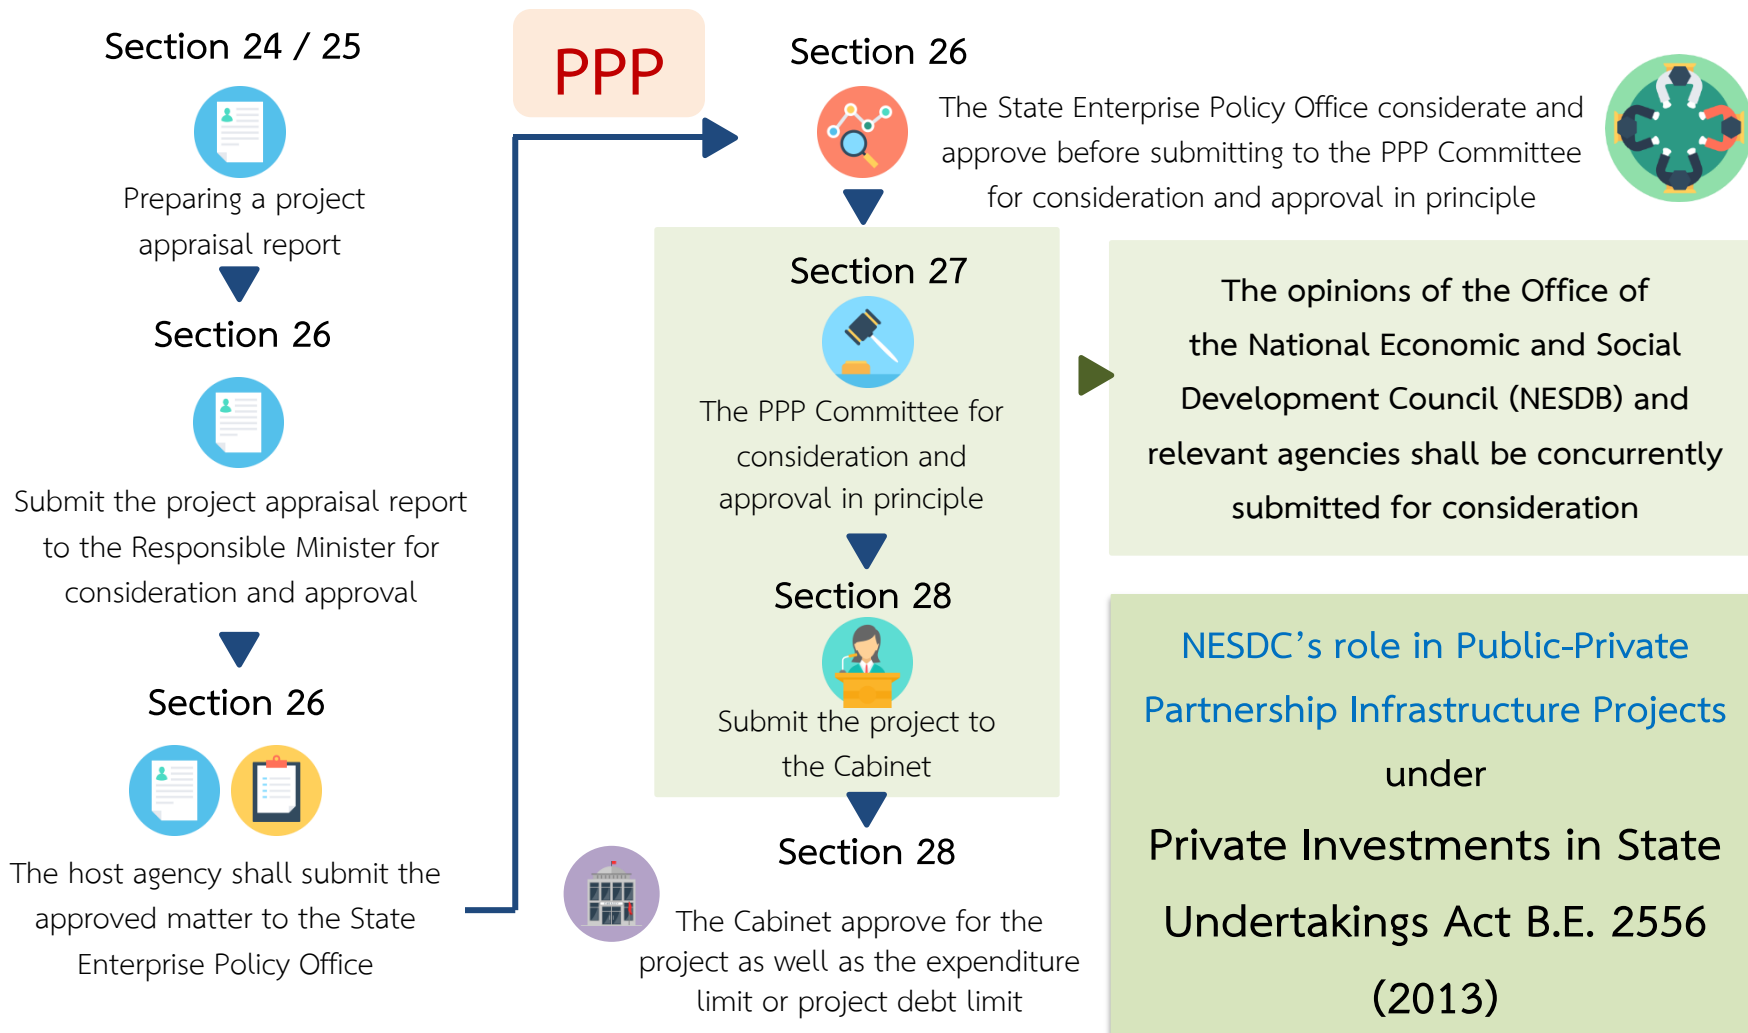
Section 24 / 25

Preparing a project appraisal report

Section 26

Submit the project appraisal report to the Responsible Minister for consideration and approval

Section 26

The host agency shall submit the approved matter to the State Enterprise Policy Office

PPP

Section 26

The State Enterprise Policy Office considerate and approve before submitting to the PPP Committee for consideration and approval in principle

Section 27

The PPP Committee for consideration and approval in principle

Section 28

Submit the project to the Cabinet

Section 28

The Cabinet approve for the project as well as the expenditure limit or project debt limit

The opinions of the Office of the National Economic and Social Development Council (NESDB) and relevant agencies shall be concurrently submitted for consideration

NESDC's role in Public-Private Partnership Infrastructure Projects

under

Private Investments in State Undertakings Act B.E. 2556 (2013)